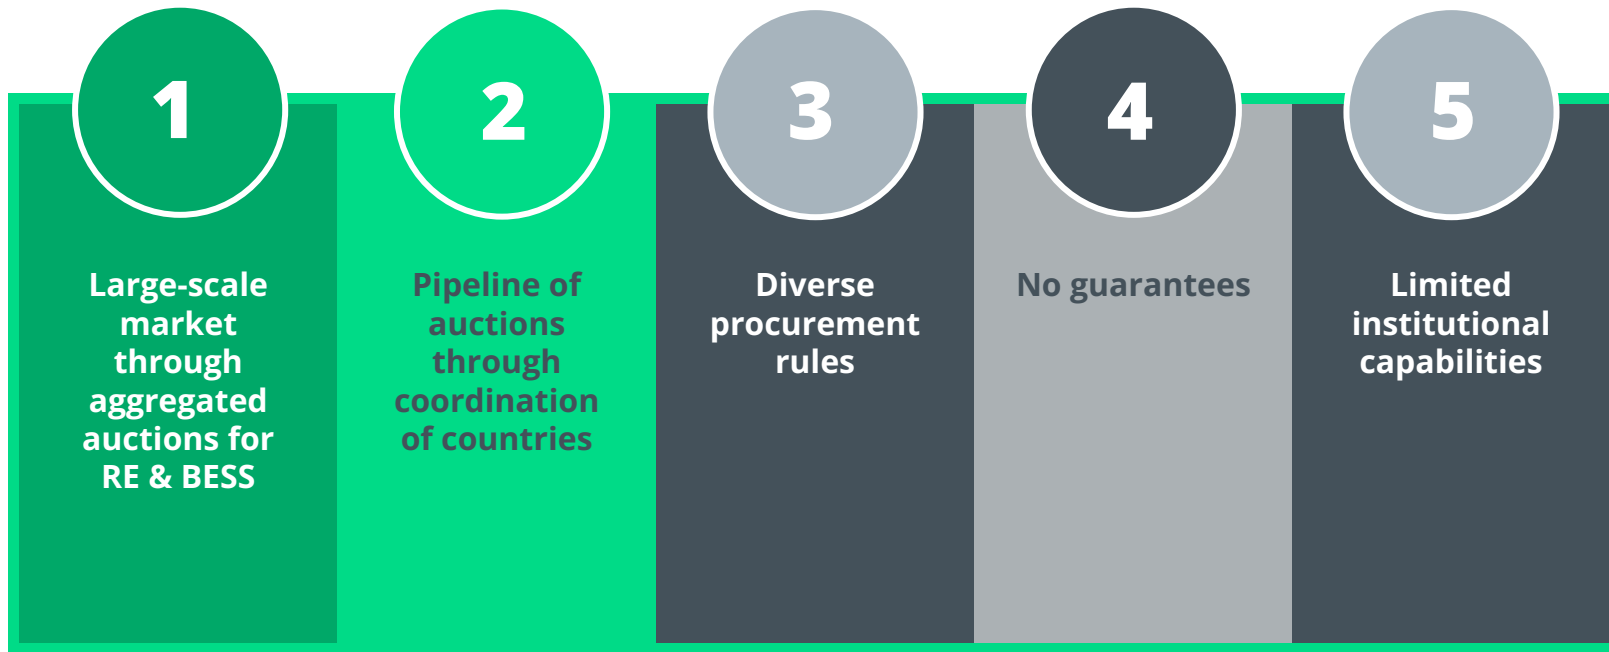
1

Large-scale market through aggregated auctions for RE & BESS

2

Pipeline of auctions through coordination of countries

3

Diverse procurement rules

4

No guarantees

5

Limited institutional capabilities